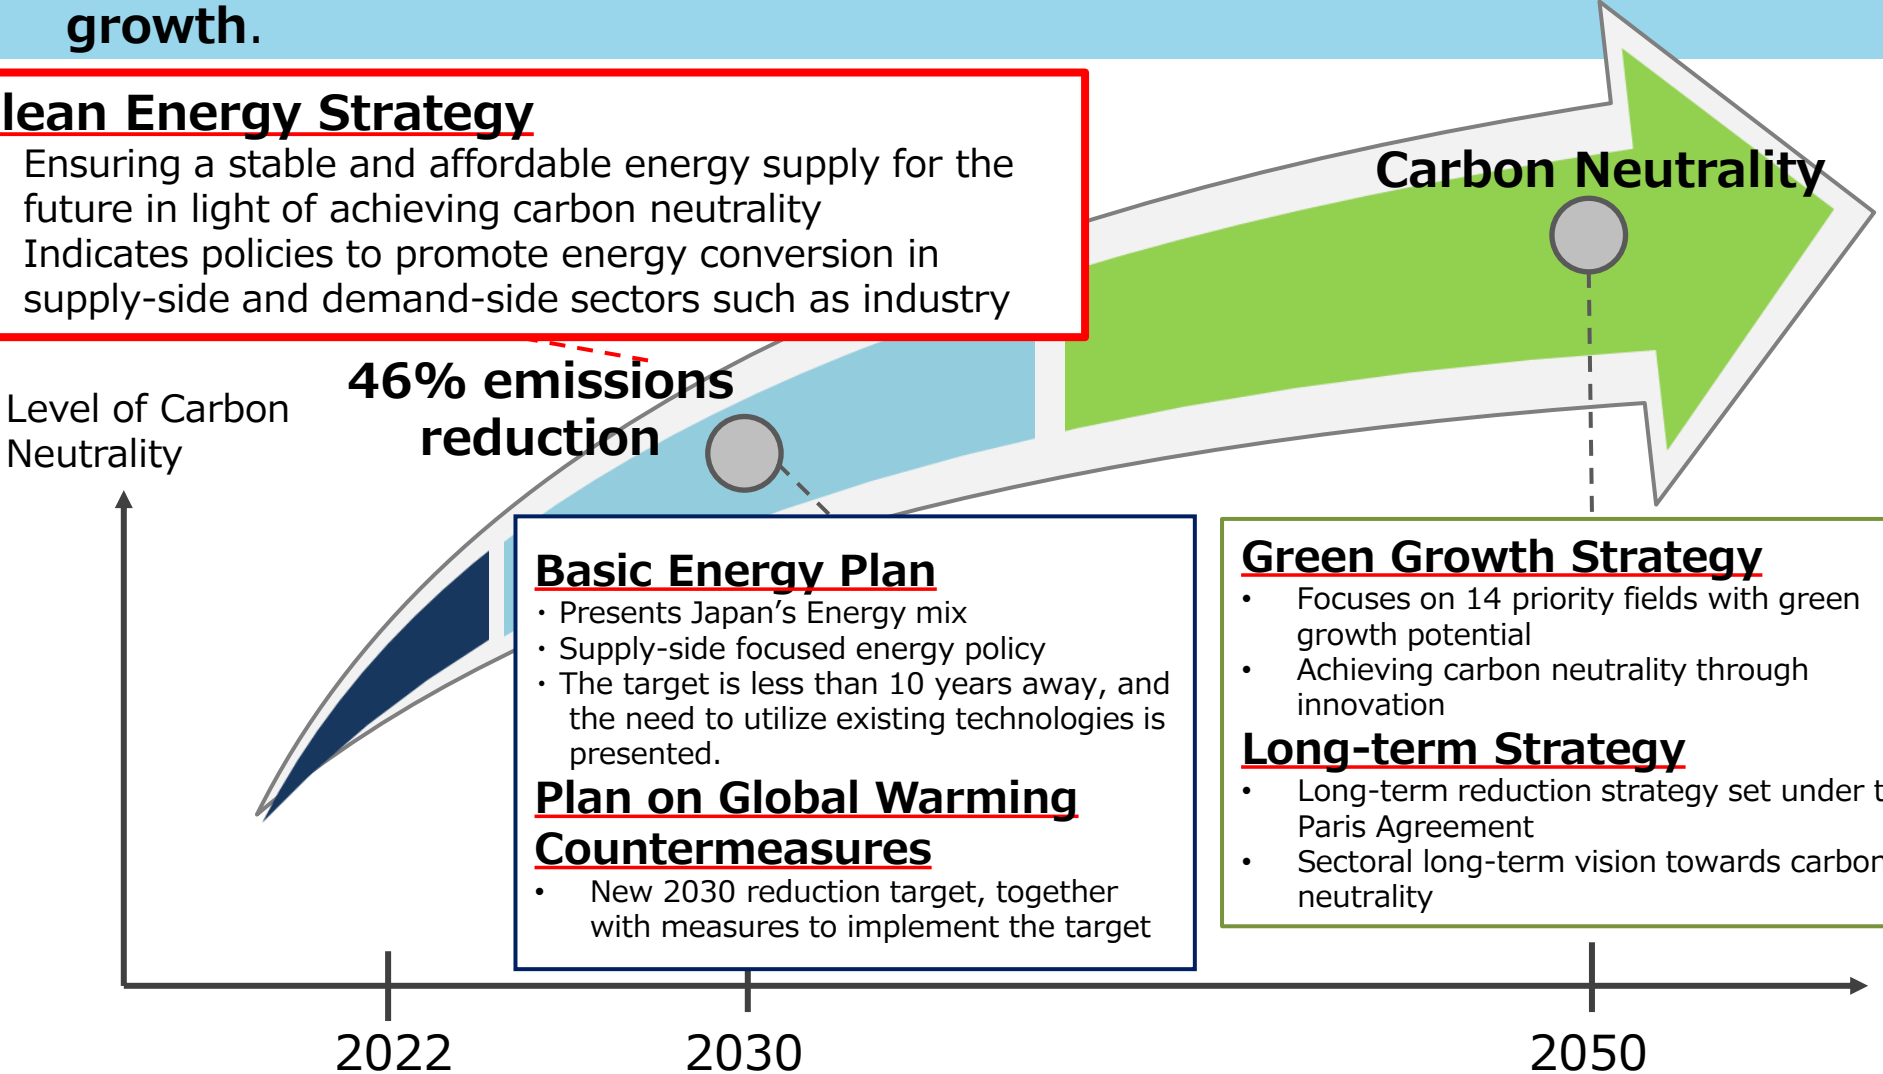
growth.

lean Energy Strategy
Ensuring a stable and affordable energy supply for the future in light of achieving carbon neutrality
Indicates policies to promote energy conversion in supply-side and demand-side sectors such as industry

Carbon Neutrality

46% emissions reduction

Level of Carbon Neutrality

Basic Energy Plan
・Presents Japan's Energy mix
・Supply-side focused energy policy
・The target is less than 10 years away, and the need to utilize existing technologies is presented.

Plan on Global Warming Countermeasures
• New 2030 reduction target, together with measures to implement the target

Green Growth Strategy
• Focuses on 14 priority fields with green growth potential
• Achieving carbon neutrality through innovation

Long-term Strategy
• Long-term reduction strategy set under t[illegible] Paris Agreement
• Sectoral long-term vision towards carbo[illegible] neutrality

2022
2030
2050